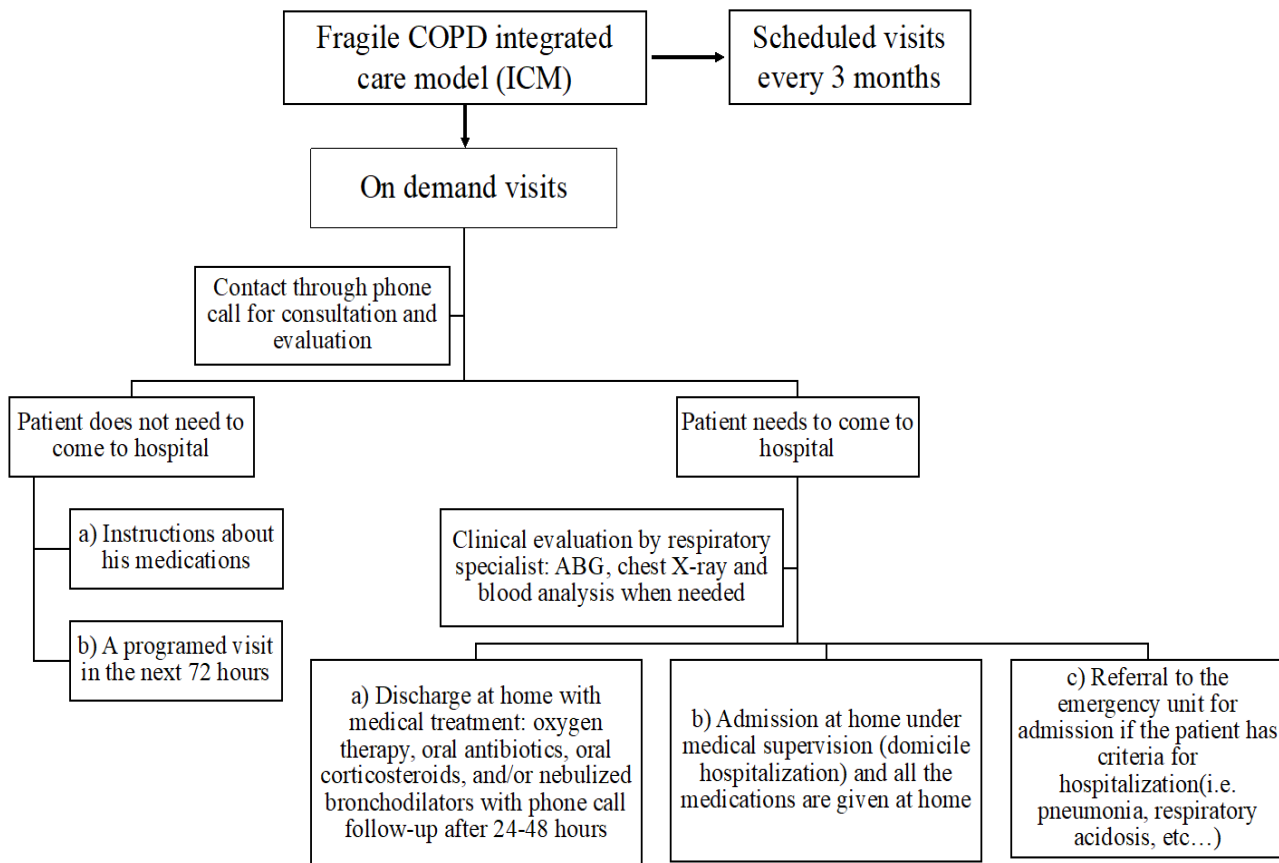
Fragile COPD integrated care model (ICM)

Scheduled visits every 3 months

On demand visits

Contact through phone call for consultation and evaluation

Patient does not need to come to hospital

a) Instructions about his medications

b) A programed visit in the next 72 hours

Patient needs to come to hospital

Clinical evaluation by respiratory specialist: ABG, chest X-ray and blood analysis when needed

a) Discharge at home with medical treatment: oxygen therapy, oral antibiotics, oral corticosteroids, and/or nebulized bronchodilators with phone call follow-up after 24-48 hours

b) Admission at home under medical supervision (domicile hospitalization) and all the medications are given at home

c) Referral to the emergency unit for admission if the patient has criteria for hospitalization(i.e. pneumonia, respiratory acidosis, etc…)